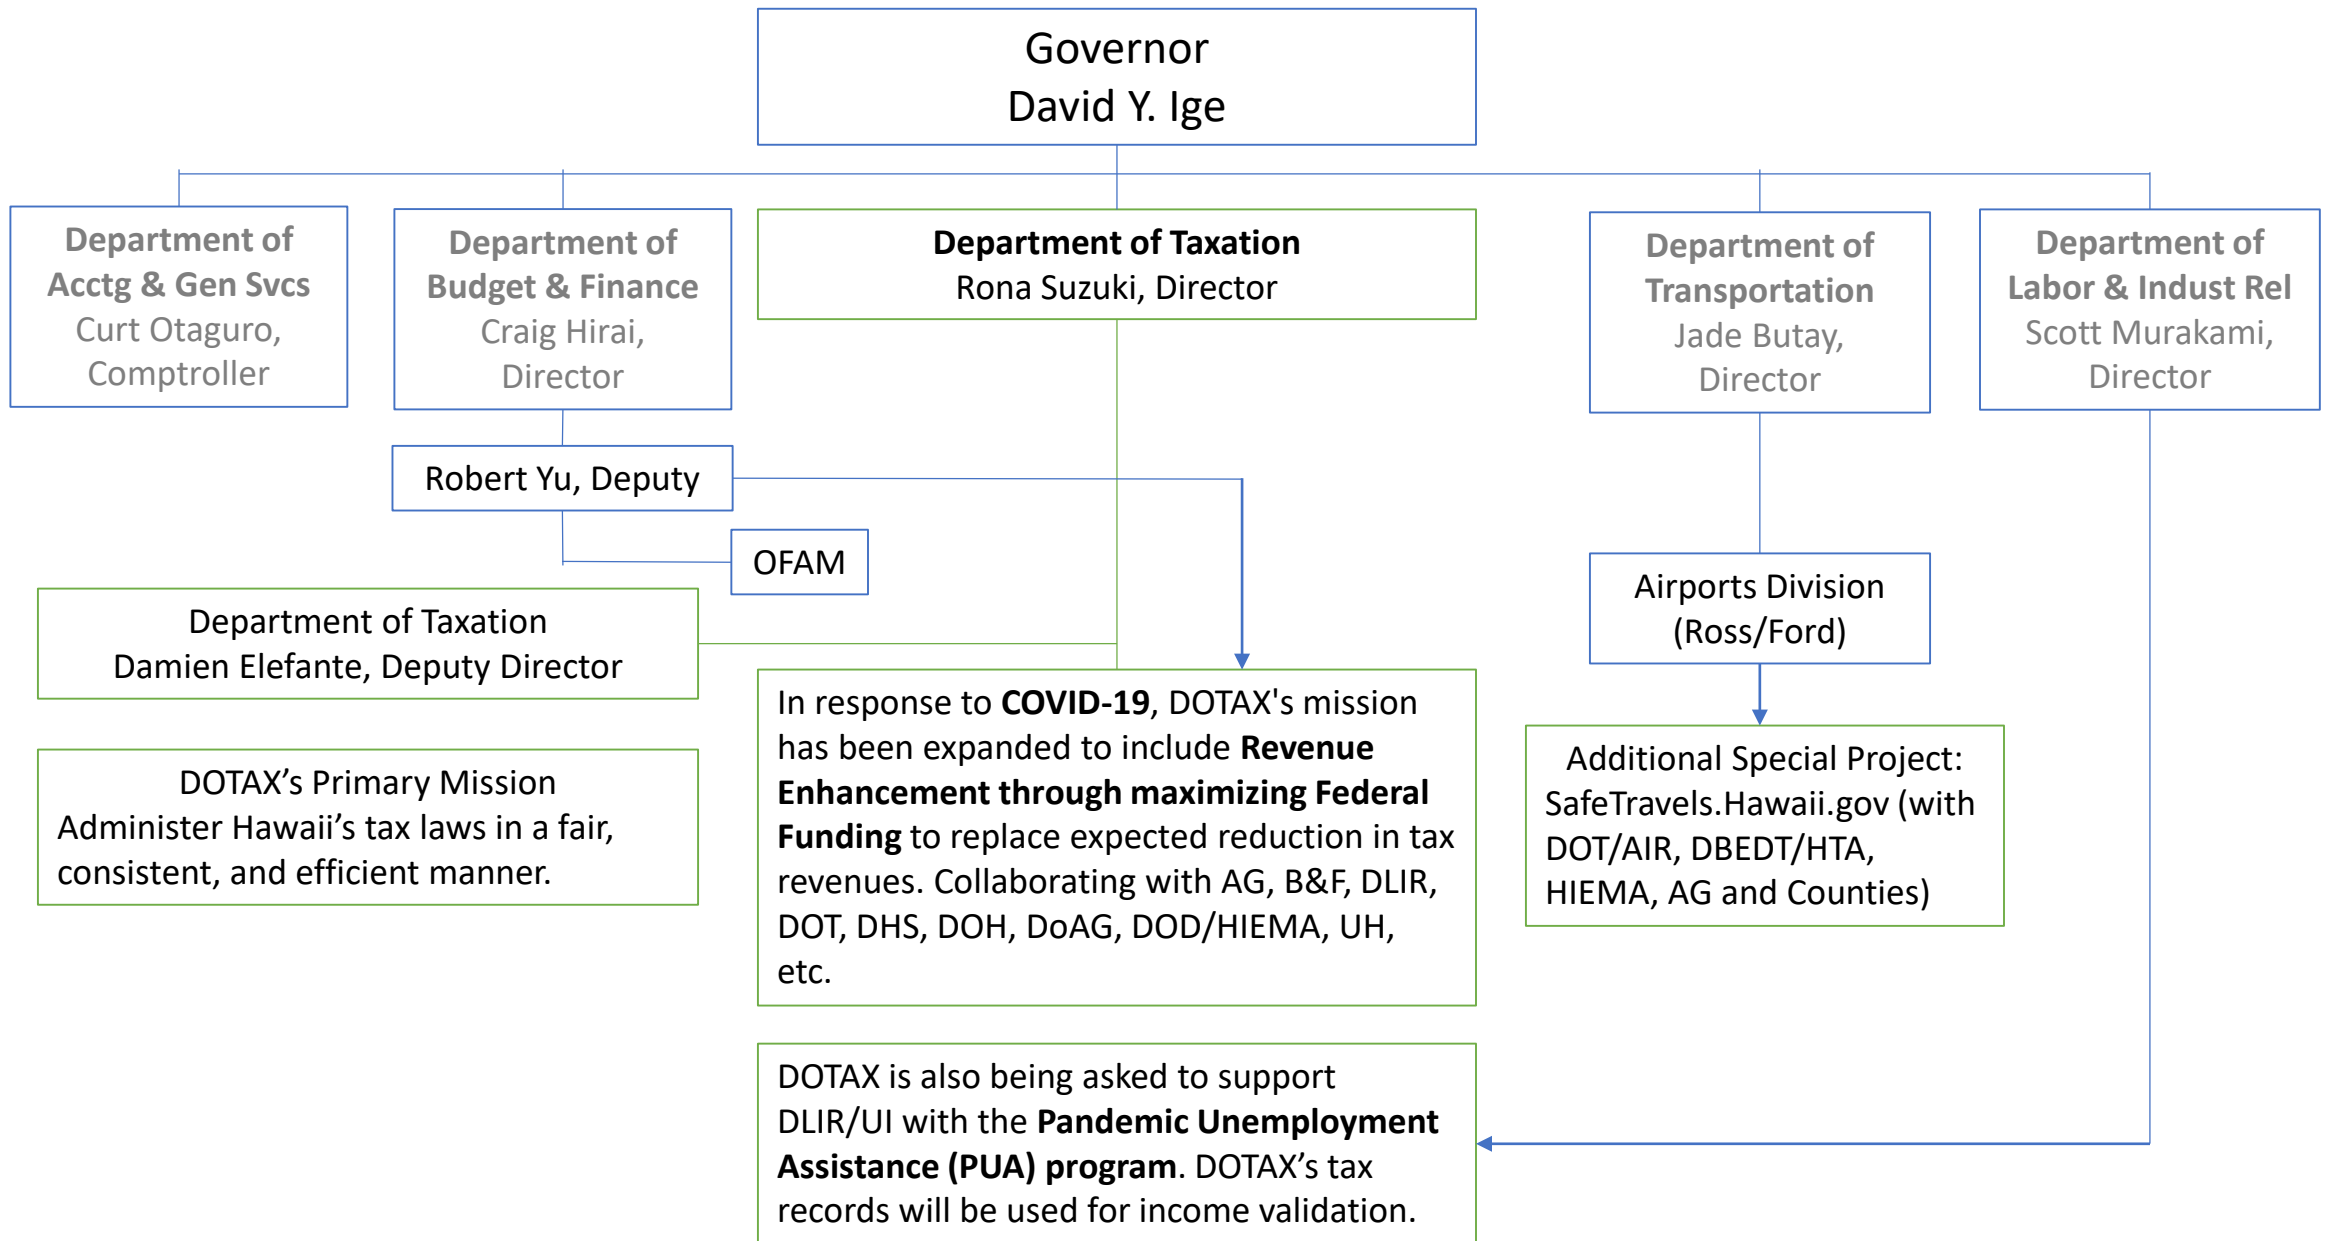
Governor
David Y. Ige

Department of Acctg & Gen Svcs
Curt Otaguro, Comptroller

Department of Budget & Finance
Craig Hirai, Director

Department of Taxation
Rona Suzuki, Director

Department of Transportation
Jade Butay, Director

Department of Labor & Indust Rel
Scott Murakami, Director

Robert Yu, Deputy

OFAM

Department of Taxation
Damien Elefante, Deputy Director

DOTAX's Primary Mission
Administer Hawaii's tax laws in a fair, consistent, and efficient manner.

In response to **COVID-19**, DOTAX's mission has been expanded to include **Revenue Enhancement through maximizing Federal Funding** to replace expected reduction in tax revenues. Collaborating with AG, B&F, DLIR, DOT, DHS, DOH, DoAG, DOD/HIEMA, UH, etc.

Airports Division
(Ross/Ford)

Additional Special Project:
SafeTravels.Hawaii.gov (with DOT/AIR, DBEDT/HTA, HIEMA, AG and Counties)

DOTAX is also being asked to support DLIR/UI with the **Pandemic Unemployment Assistance (PUA) program**. DOTAX's tax records will be used for income validation.